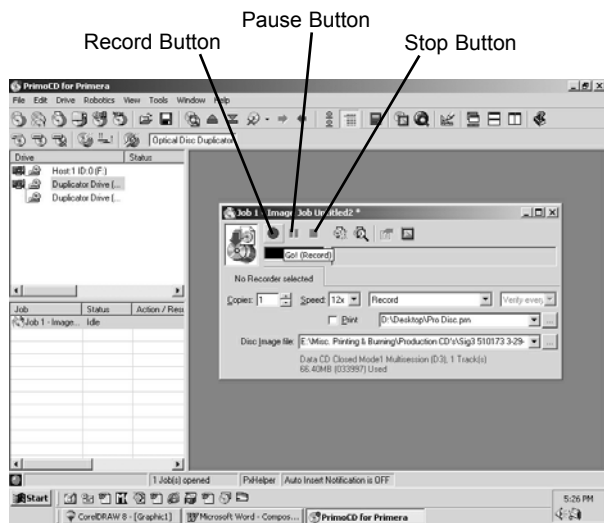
Pause Button

Record Button

Stop Button

PrimoCD for Primera

File Edit Drive Robotics View Tools Window Help

Optical Disc Duplicator

Drive | Status

Host:1 ID:0 (F:)

Duplicator Drive (...

Duplicator Drive (...

Job | Status | Action / Res

Job 1 - Image... | Idle

Job 1 - Image Job Untitled2 *

Go! (Record)

No Recorder selected

Copies: 1

Speed: 12x

Record

Verify every

Print

D:\Desktop\Pro Disc.prn

Disc Image file: E:\Misc. Printing & Burning\Production CD's\Sig3 510173 3-29-

Data CD Closed Mode1 Multisession (D3); 1 Track(s)

66.40MB (033997) Used

1 Job(s) opened

PxHelper

Auto Insert Notification is OFF

Start

CorelDRAW 8 - [Graphic1]

Microsoft Word - Compos...

PrimoCD for Primera

5:26 PM